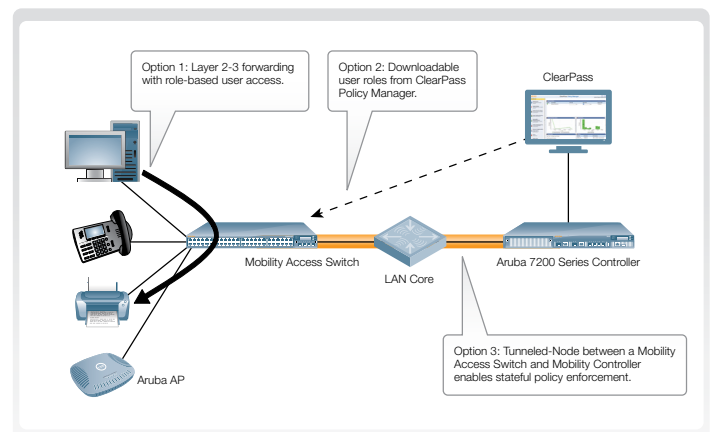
Option 1: Layer 2-3 forwarding with role-based user access.

Option 2: Downloadable user roles from ClearPass Policy Manager.

ClearPass

Mobility Access Switch

LAN Core

Aruba 7200 Series Controller

Option 3: Tunneled-Node between a Mobility Access Switch and Mobility Controller enables stateful policy enforcement.

Aruba AP